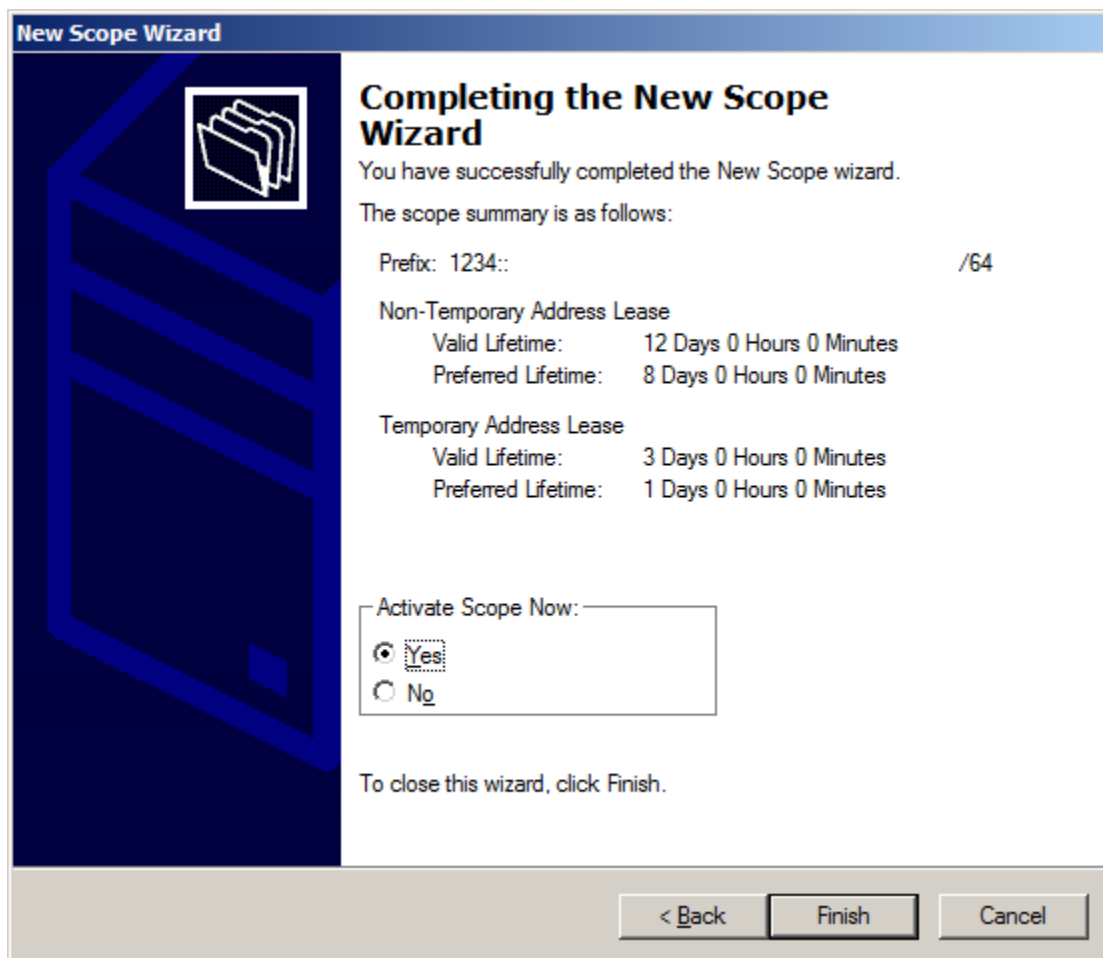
New Scope Wizard

Completing the New Scope Wizard

You have successfully completed the New Scope wizard.

The scope summary is as follows:

Prefix: 1234:: /64

Non-Temporary Address Lease
Valid Lifetime: 12 Days 0 Hours 0 Minutes
Preferred Lifetime: 8 Days 0 Hours 0 Minutes

Temporary Address Lease
Valid Lifetime: 3 Days 0 Hours 0 Minutes
Preferred Lifetime: 1 Days 0 Hours 0 Minutes

Activate Scope Now:
Yes
No

To close this wizard, click Finish.

< Back | Finish | Cancel